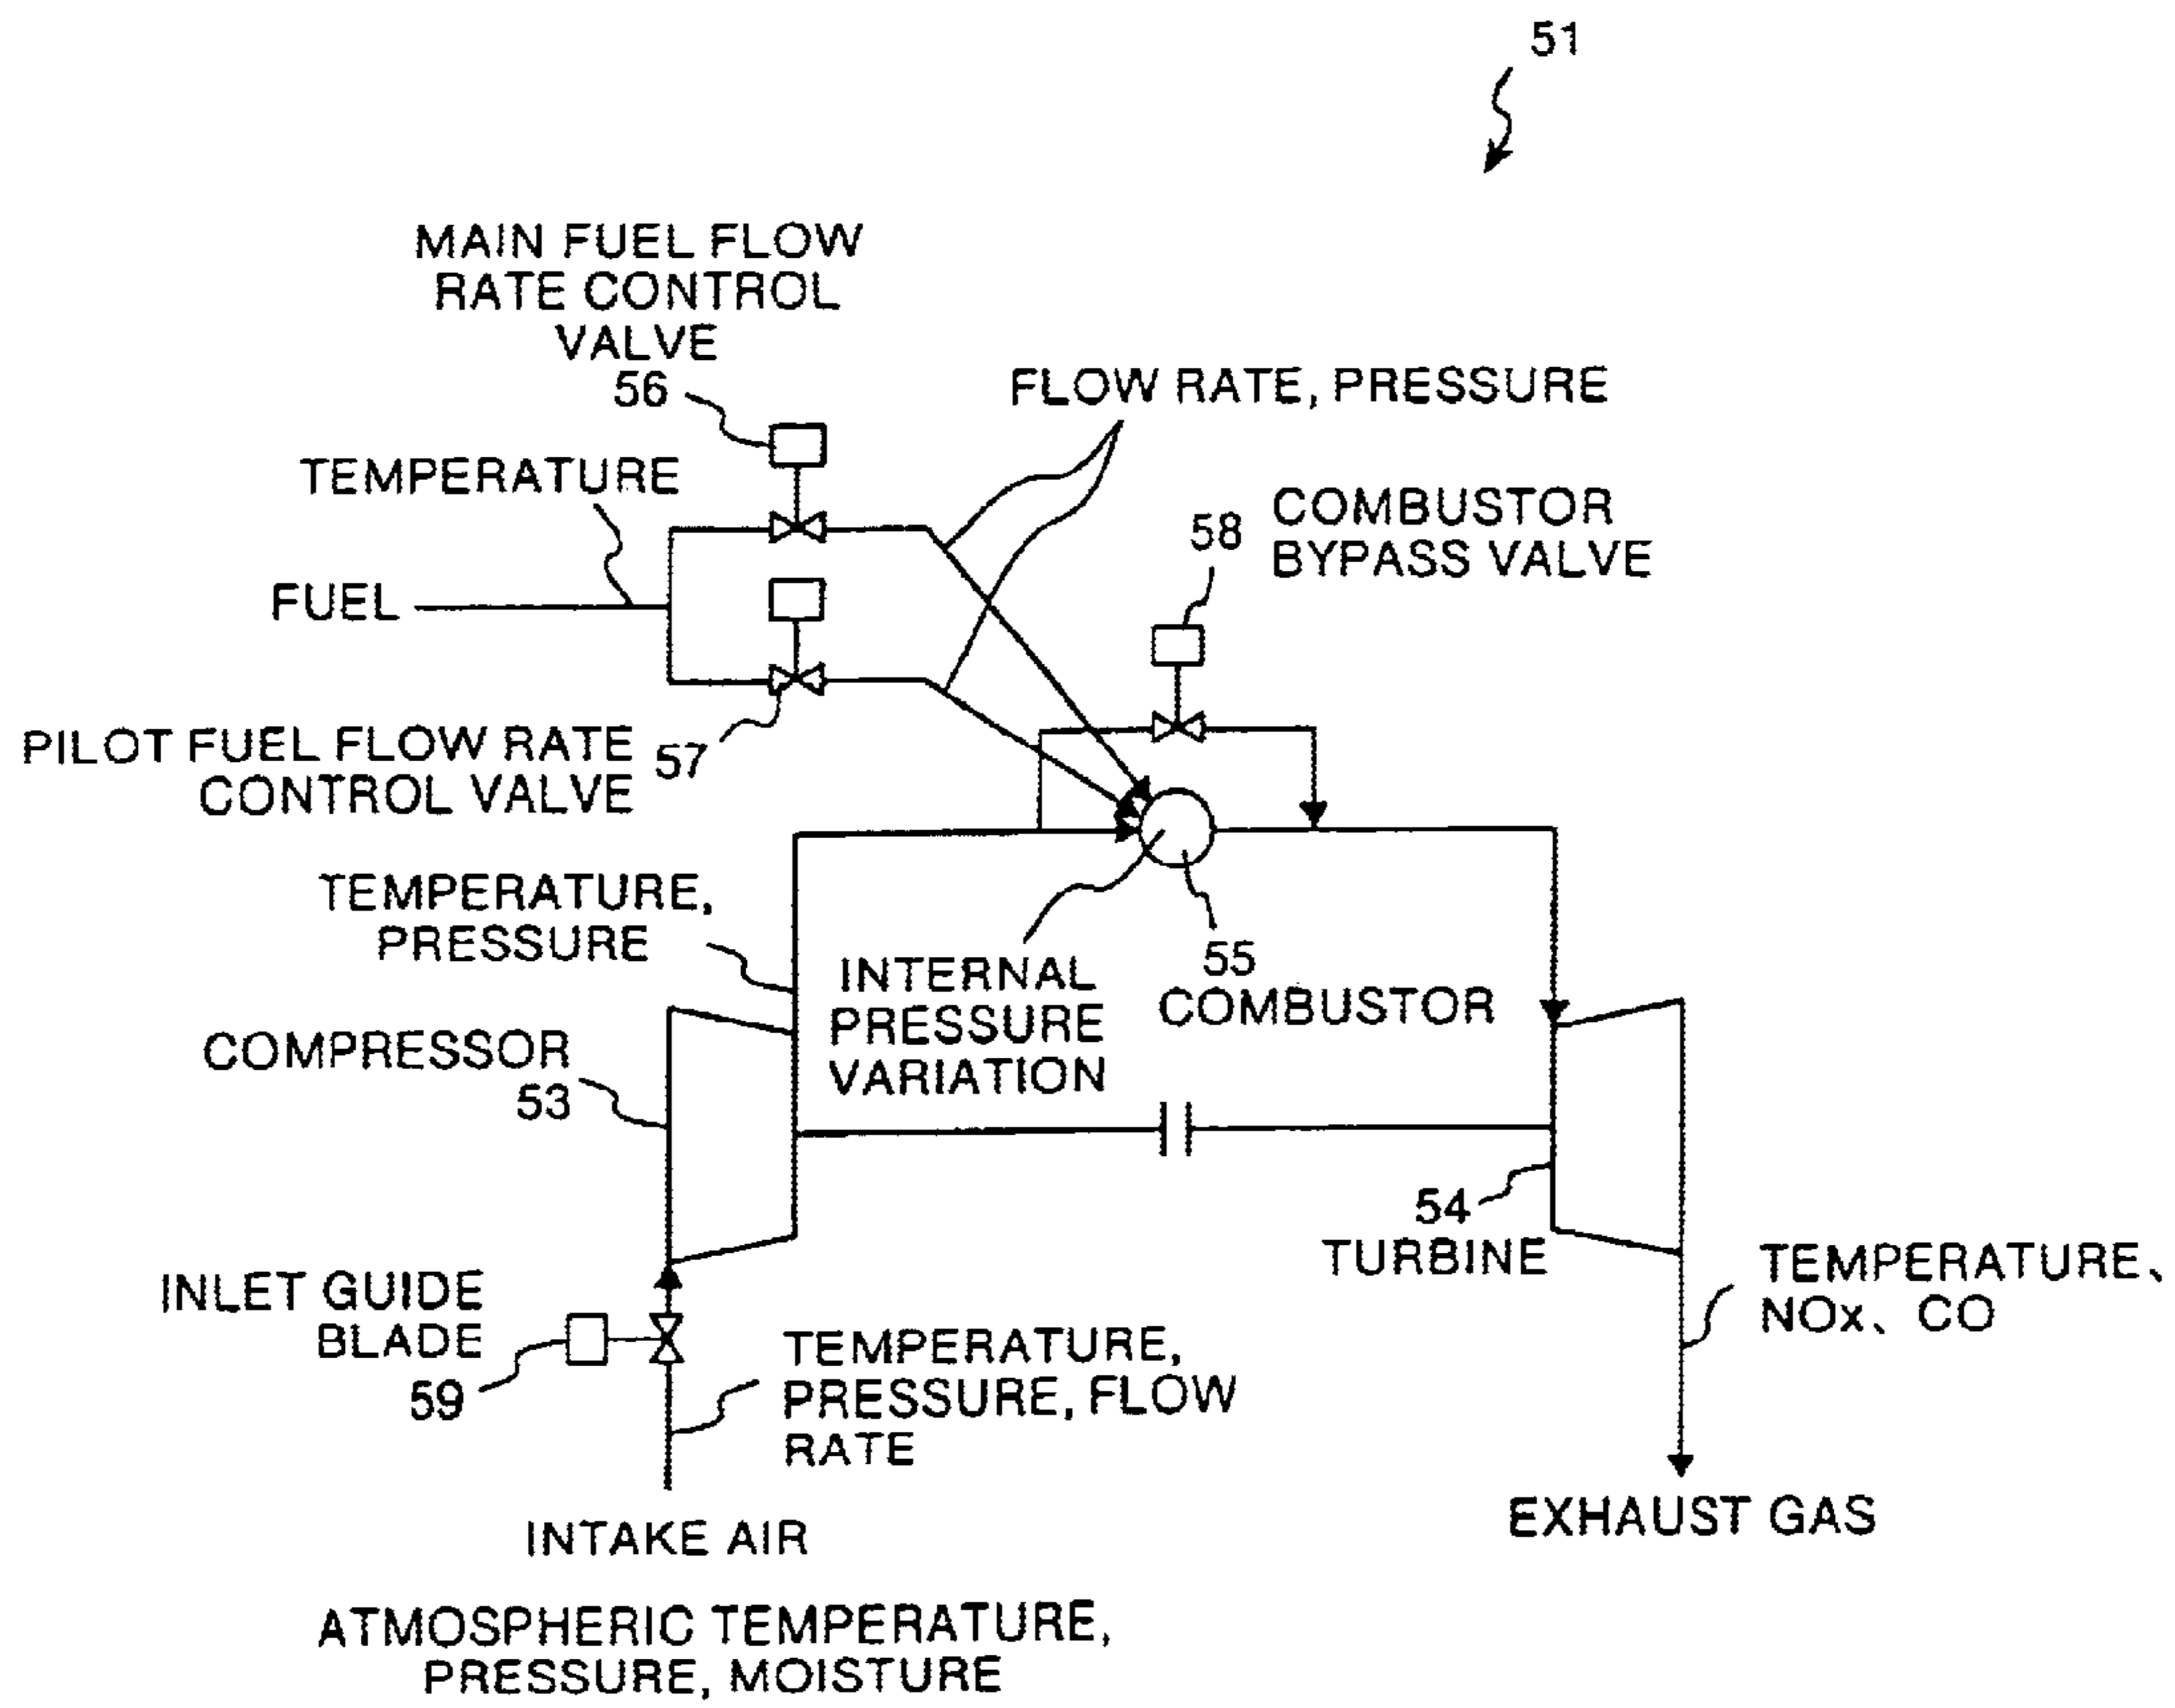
51

MAIN FUEL FLOW RATE CONTROL VALVE
56

FLOW RATE, PRESSURE

TEMPERATURE

58 COMBUSTOR BYPASS VALVE

FUEL

PILOT FUEL FLOW RATE CONTROL VALVE 57

TEMPERATURE, PRESSURE

INTERNAL PRESSURE VARIATION

55 COMBUSTOR

COMPRESSOR 53

54 TURBINE

INLET GUIDE BLADE 59

TEMPERATURE, PRESSURE, FLOW RATE

TEMPERATURE、NOx、CO

INTAKE AIR

EXHAUST GAS

ATMOSPHERIC TEMPERATURE, PRESSURE, MOISTURE